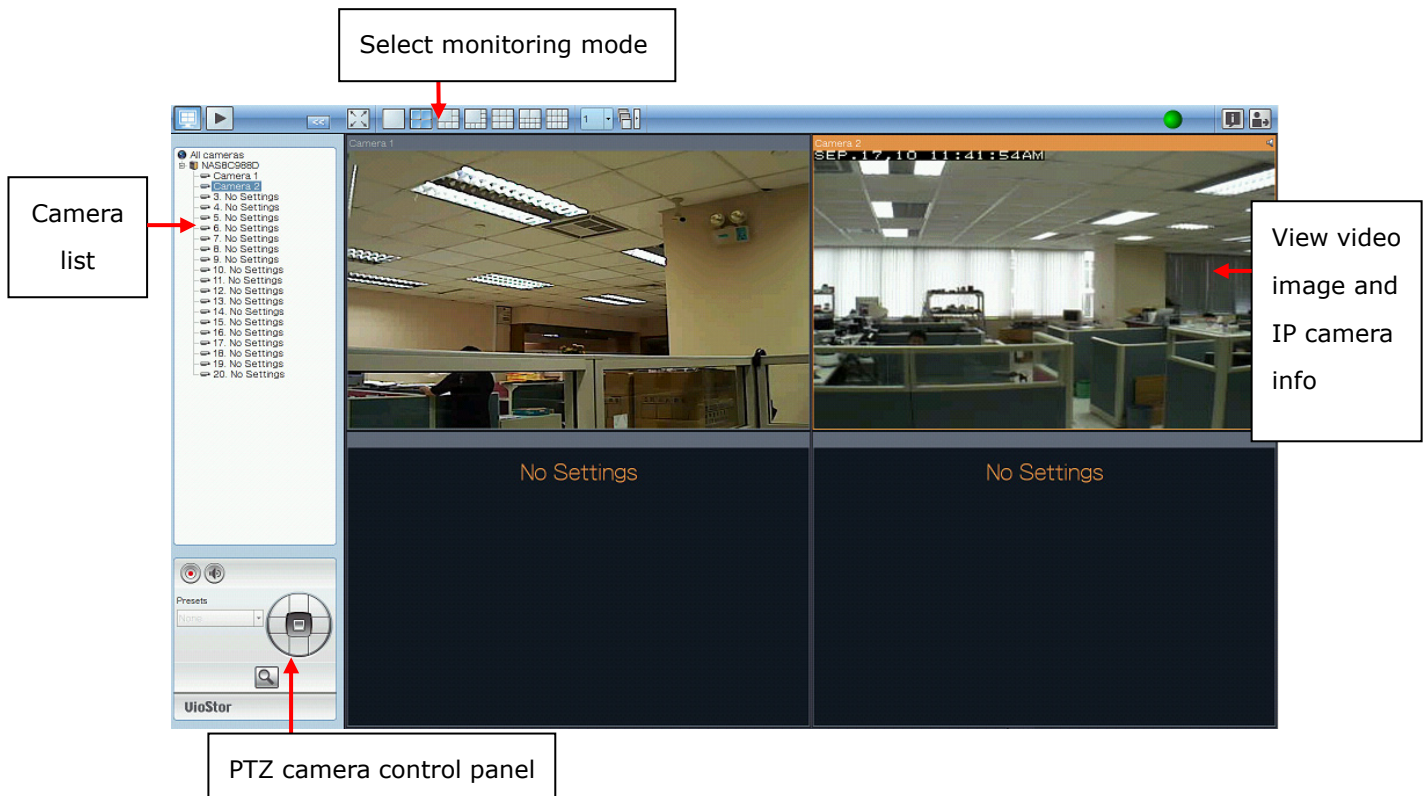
Select monitoring mode

<<

1

Camera list

All cameras
NAS8C988D
Camera 1
Camera 2
3. No Settings
4. No Settings
5. No Settings
6. No Settings
7. No Settings
8. No Settings
9. No Settings
10. No Settings
11. No Settings
12. No Settings
13. No Settings
14. No Settings
15. No Settings
16. No Settings
17. No Settings
18. No Settings
19. No Settings
20. No Settings

Camera 1

Camera 2
SEP.17.10 11:41:54AM

View video image and IP camera info

No Settings

No Settings

Presets
None

VioStor

PTZ camera control panel